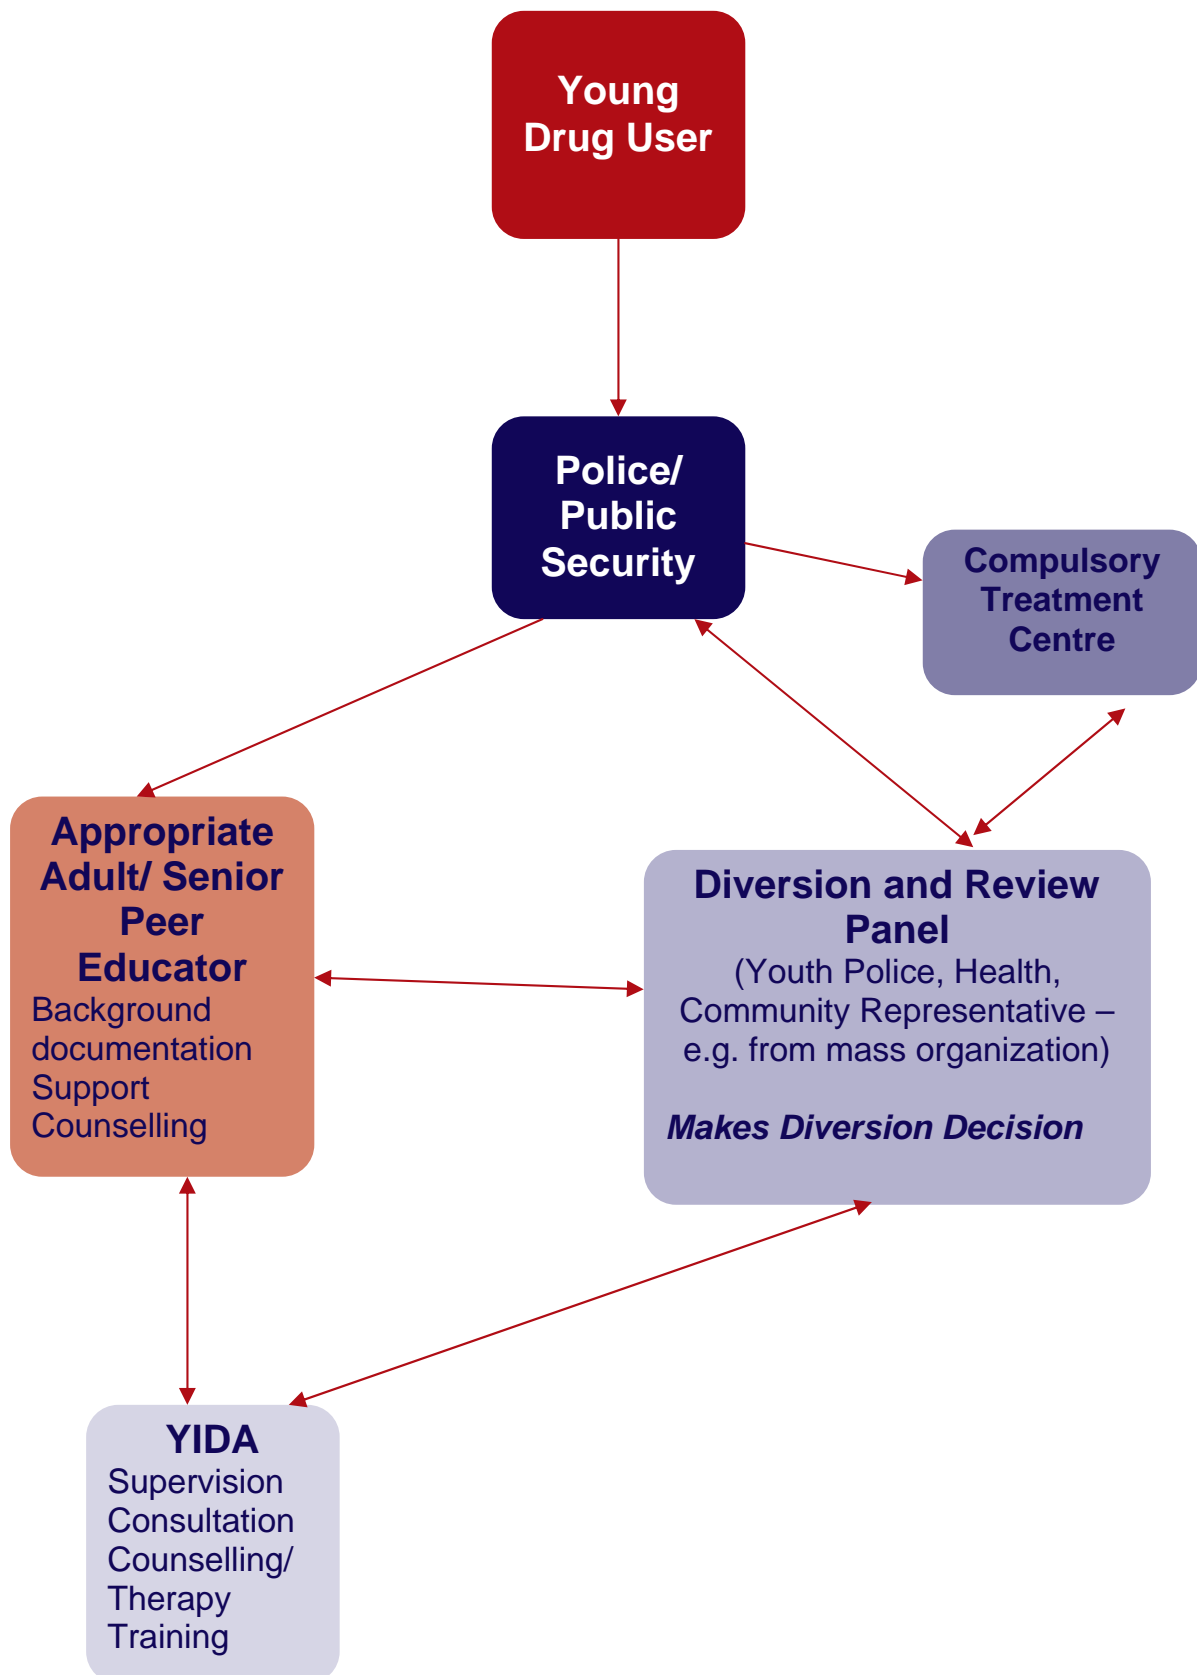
Young Drug User

Police/ Public Security

Compulsory Treatment Centre

Appropriate Adult/ Senior Peer Educator
Background documentation
Support
Counselling

Diversion and Review Panel
(Youth Police, Health, Community Representative – e.g. from mass organization)

*Makes Diversion Decision*

YIDA
Supervision
Consultation
Counselling/ Therapy
Training